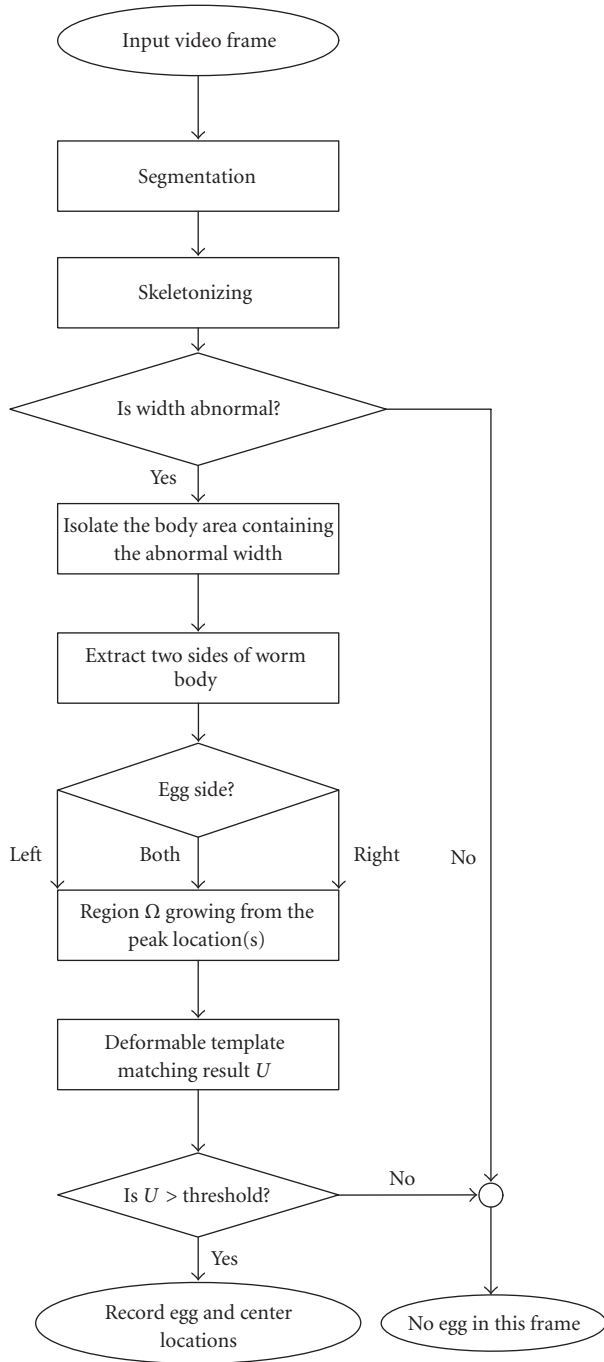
Input video frame

Segmentation

Skeletonizing

Is width abnormal?

Yes

Isolate the body area containing the abnormal width

Extract two sides of worm body

Egg side?

Left

Both

Right

No

Region $\Omega$ growing from the peak location(s)

Deformable template matching result $U$

Is $U$ > threshold?

No

Yes

Record egg and center locations

No egg in this frame